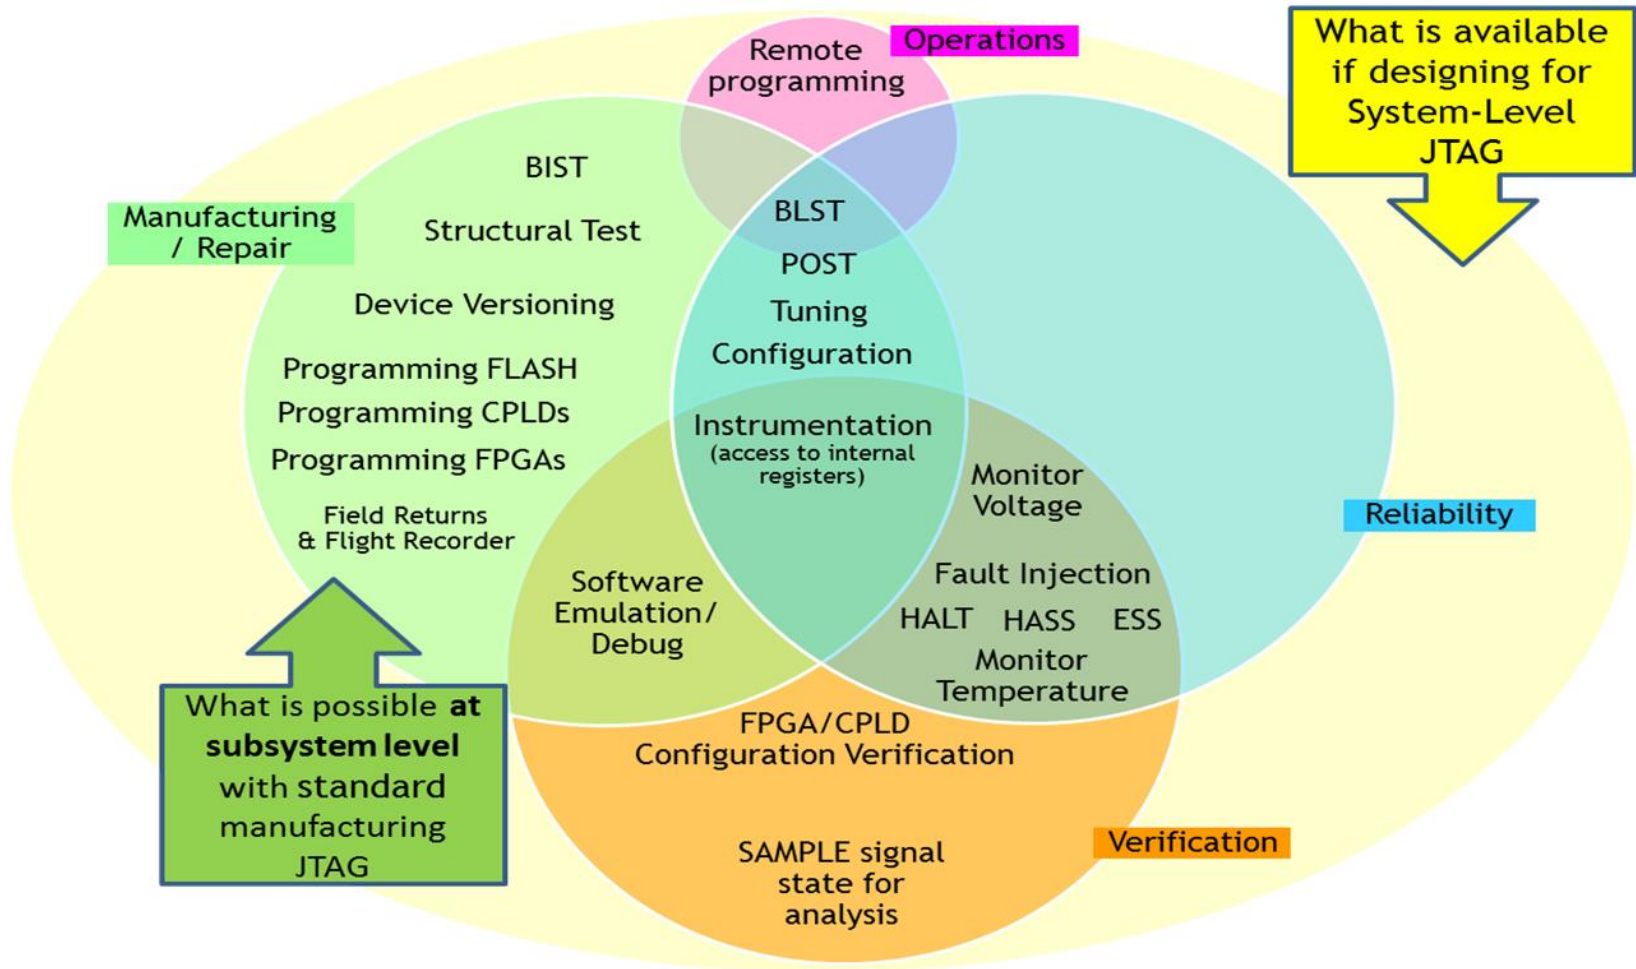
Remote programming

Operations

What is available if designing for System-Level JTAG

Manufacturing / Repair

BIST

Structural Test

Device Versioning

Programming FLASH

Programming CPLDs

Programming FPGAs

Field Returns & Flight Recorder

BLST

POST

Tuning

Configuration

Instrumentation (access to internal registers)

Monitor Voltage

Reliability

Fault Injection

HALT HASS ESS

Monitor Temperature

Software Emulation/ Debug

What is possible **at subsystem level** with standard manufacturing JTAG

FPGA/CPLD Configuration Verification

SAMPLE signal state for analysis

Verification